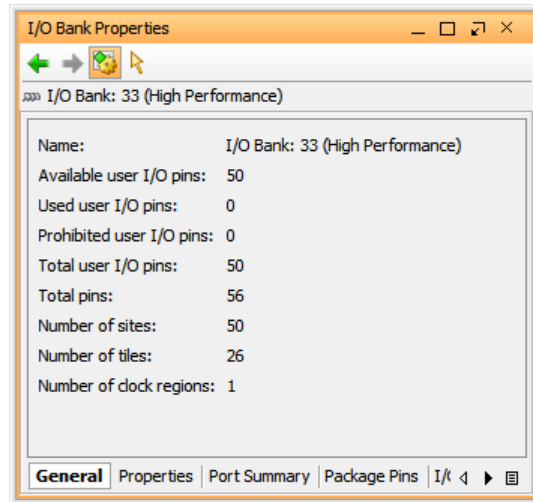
I/O Bank Properties

I/O Bank: 33 (High Performance)

| | |
|---|---|
| Name: | I/O Bank: 33 (High Performance) |
| Available user I/O pins: | 50 |
| Used user I/O pins: | 0 |
| Prohibited user I/O pins: | 0 |
| Total user I/O pins: | 50 |
| Total pins: | 56 |
| Number of sites: | 50 |
| Number of tiles: | 26 |
| Number of clock regions: | 1 |

General | Properties | Port Summary | Package Pins | I/(